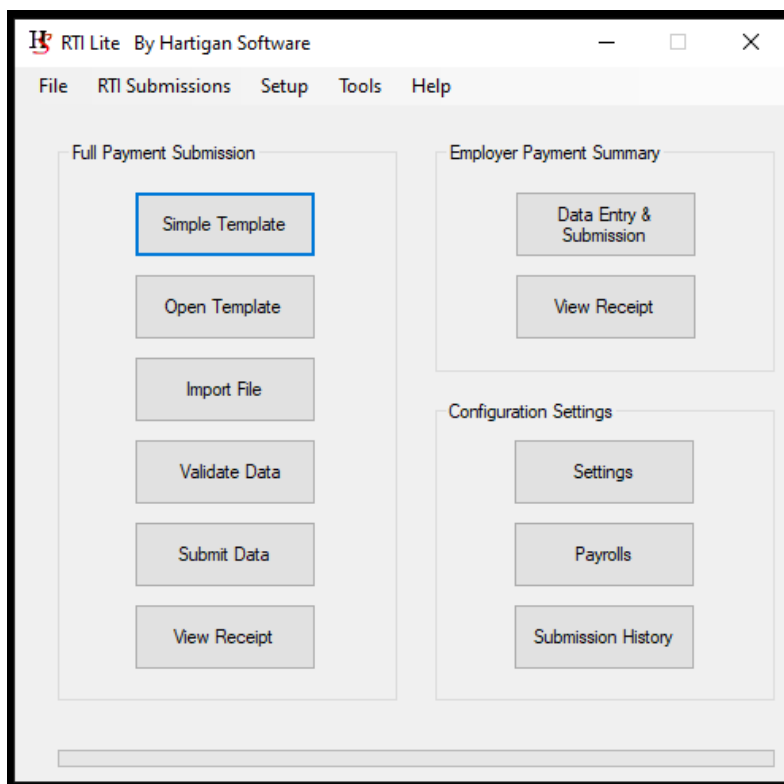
HS RTI Lite By Hartigan Software

File RTI Submissions Setup Tools Help

Full Payment Submission

Simple Template

Open Template

Import File

Validate Data

Submit Data

View Receipt

Employer Payment Summary

Data Entry & Submission

View Receipt

Configuration Settings

Settings

Payrolls

Submission History